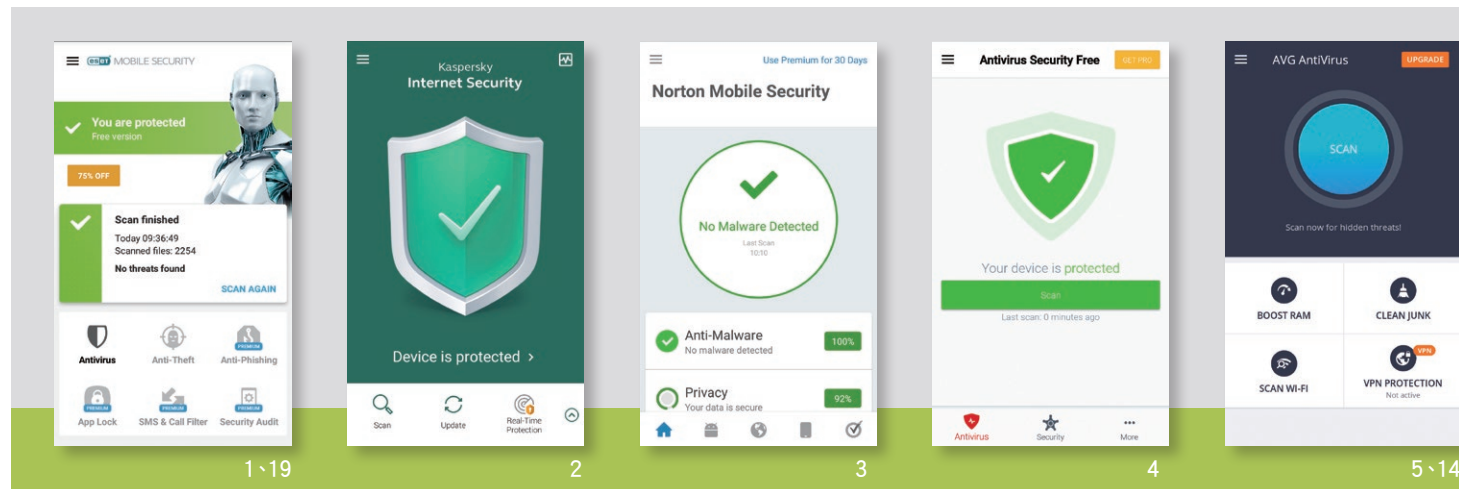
ESET MOBILE SECURITY

You are protected
Free version

75% OFF

Scan finished
Today 09:36:49
Scanned files: 2254
No threats found

SCAN AGAIN

Antivirus
Anti-Theft
PREMIUM
Anti-Phishing
PREMIUM
App Lock
PREMIUM
SMS & Call Filter
PREMIUM
Security Audit

1、19

Kaspersky
Internet Security

Device is protected ›

Scan
Update
Real-Time Protection

2

Use Premium for 30 Days

Norton Mobile Security

No Malware Detected
Last Scan
10:10

Anti-Malware
No malware detected
100%

Privacy
Your data is secure
92%

3

Antivirus Security Free
GET PRO

Your device is protected

Scan

Last scan: 0 minutes ago

Antivirus
Security
More

4

AVG AntiVirus
UPGRADE

SCAN

Scan now for hidden threats!

BOOST RAM
CLEAN JUNK
SCAN WI-FI
VPN
VPN PROTECTION
Not active

5、14